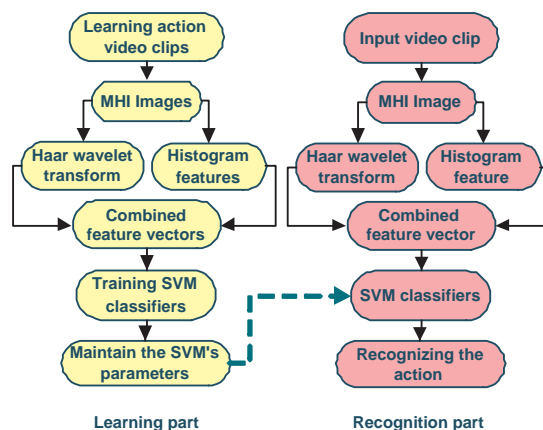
Learning action video clips

MHI Images

Haar wavelet transform

Histogram features

Combined feature vectors

Training SVM classifiers

Maintain the SVM's parameters

Learning part

Input video clip

MHI Image

Haar wavelet transform

Histogram feature

Combined feature vector

SVM classifiers

Recognizing the action

Recognition part